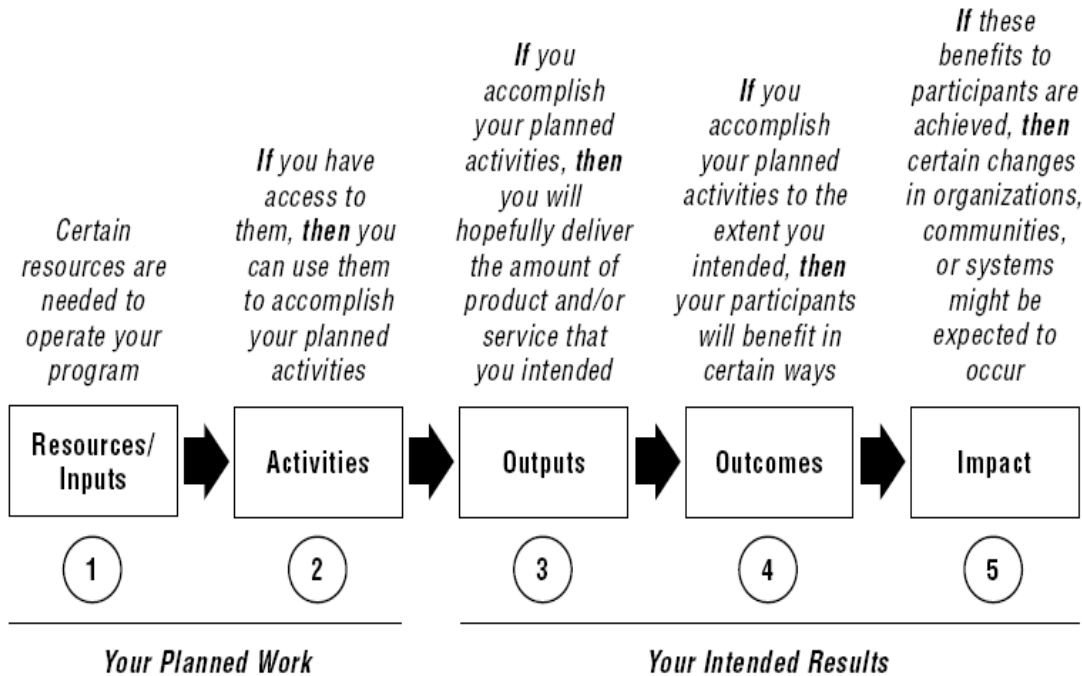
Certain resources are needed to operate your program

**If** you have access to them, **then** you can use them to accomplish your planned activities

**If** you accomplish your planned activities, **then** you will hopefully deliver the amount of product and/or service that you intended

**If** you accomplish your planned activities to the extent you intended, **then** your participants will benefit in certain ways

**If** these benefits to participants are achieved, **then** certain changes in organizations, communities, or systems might be expected to occur

Resources/ Inputs

Activities

Outputs

Outcomes

Impact

1

2

3

4

5

Your Planned Work

Your Intended Results